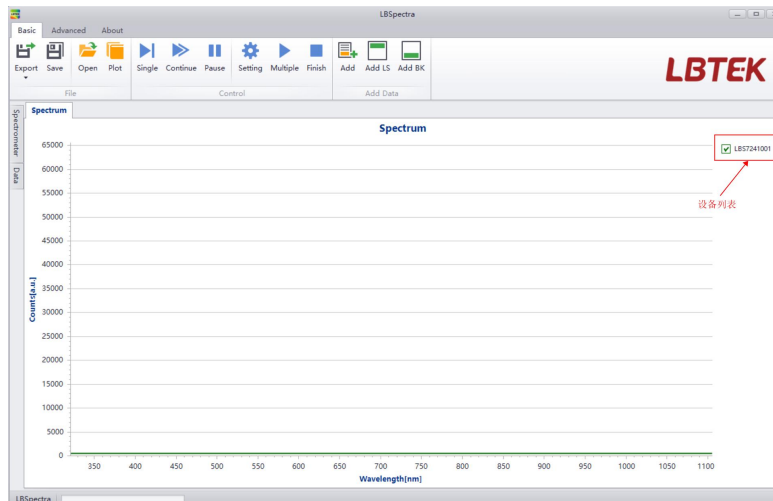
LBSpectra

Basic Advanced About

Export Save Open Plot
File

Single Continue Pause Setting Multiple Finish
Control

Add Add LS Add BK
Add Data

LBTEK

Spectrometer
Data

Spectrum

Spectrum

LBS7241001

设备列表

65000
60000
55000
50000
45000
40000
35000
30000
25000
20000
15000
10000
5000
0

Counts[a.u.]

350 400 450 500 550 600 650 700 750 800 850 900 950 1000 1050 1100

Wavelength[nm]

LBSpectra